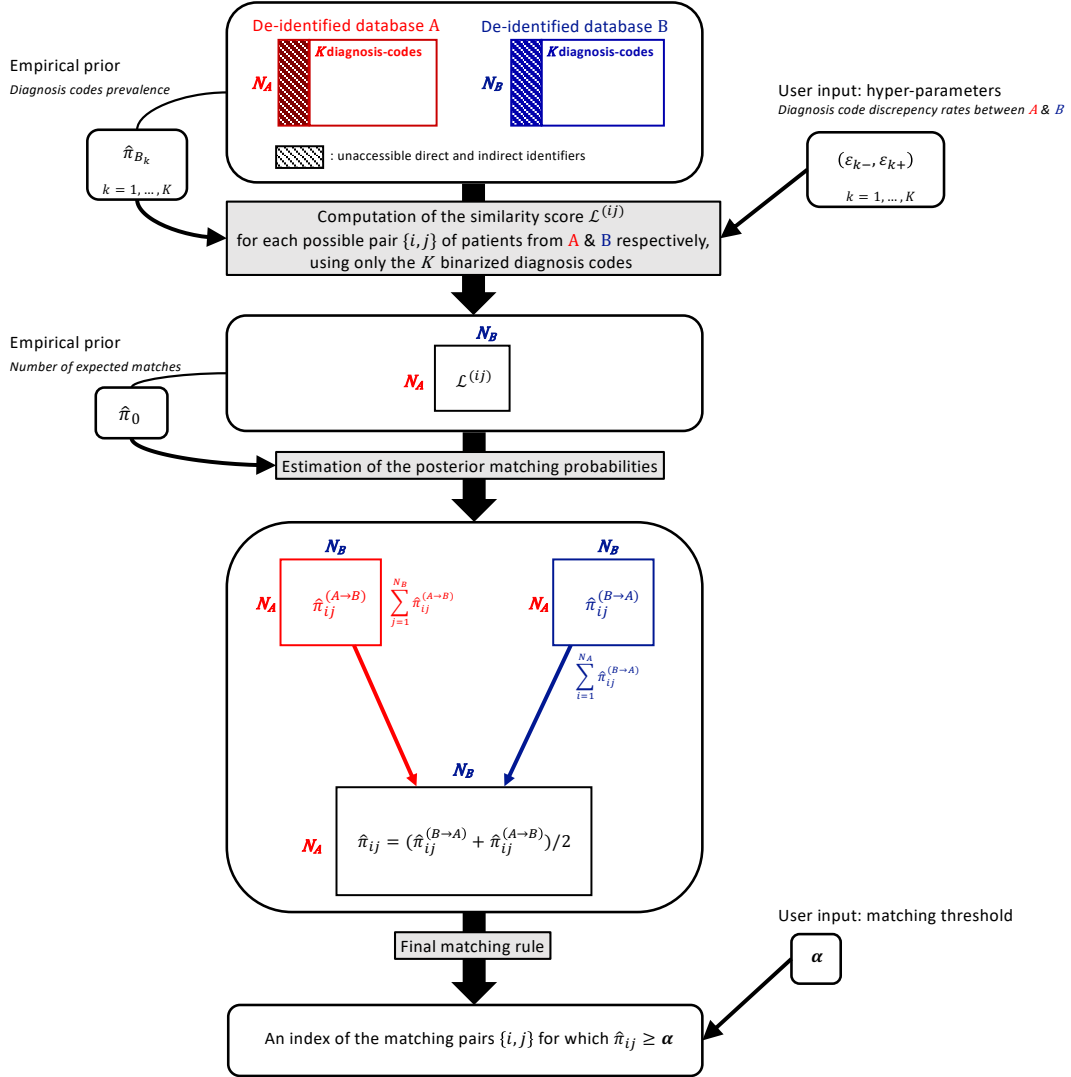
De-identified database A

$N_A$ $K$ diagnosis-codes

De-identified database B

$N_B$ $K$ diagnosis-codes

: unaccessible direct and indirect identifiers

Empirical prior

Diagnosis codes prevalence

$\hat{\pi}_{B_k}$

$k = 1, \dots, K$

User input: hyper-parameters

Diagnosis code discrepency rates between A & B

$(\varepsilon_{k-}, \varepsilon_{k+})$

$k = 1, \dots, K$

Computation of the similarity score $\mathcal{L}^{(ij)}$ for each possible pair $\{i, j\}$ of patients from A & B respectively, using only the $K$ binarized diagnosis codes

Empirical prior

Number of expected matches

$\hat{\pi}_0$

$N_B$

$N_A$ $\mathcal{L}^{(ij)}$

Estimation of the posterior matching probabilities

$N_B$

$N_A$ $\hat{\pi}_{ij}^{(A\to B)}$ $\sum_{j=1}^{N_B} \hat{\pi}_{ij}^{(A\to B)}$

$N_B$

$N_A$ $\hat{\pi}_{ij}^{(B\to A)}$ $\sum_{i=1}^{N_A} \hat{\pi}_{ij}^{(B\to A)}$

$N_B$

$N_A$ $\hat{\pi}_{ij} = (\hat{\pi}_{ij}^{(B\to A)} + \hat{\pi}_{ij}^{(A\to B)})/2$

Final matching rule

User input: matching threshold

$\alpha$

An index of the matching pairs $\{i, j\}$ for which $\hat{\pi}_{ij} \geq \alpha$